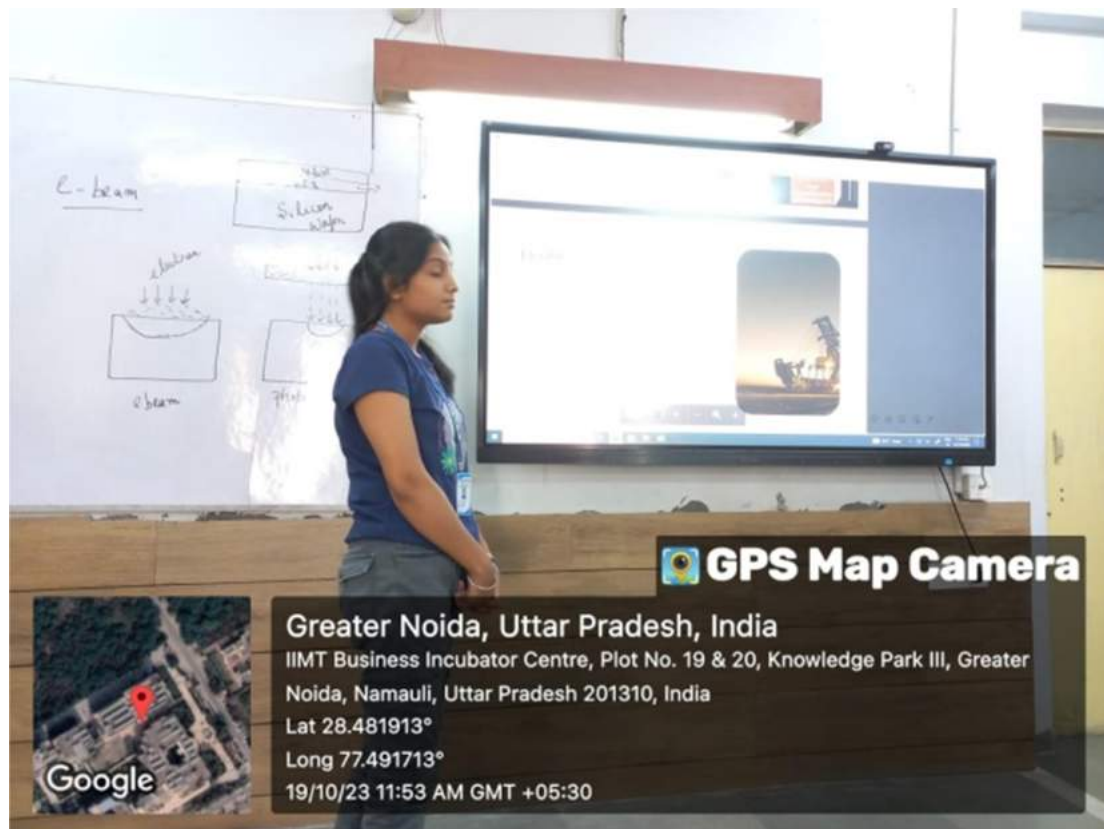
e-beam

Silicon wafer

electron

e beam

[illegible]

GPS Map Camera

Greater Noida, Uttar Pradesh, India
IIMT Business Incubator Centre, Plot No. 19 & 20, Knowledge Park III, Greater Noida, Namauli, Uttar Pradesh 201310, India
Lat 28.481913°
Long 77.491713°
19/10/23 11:53 AM GMT +05:30

Google